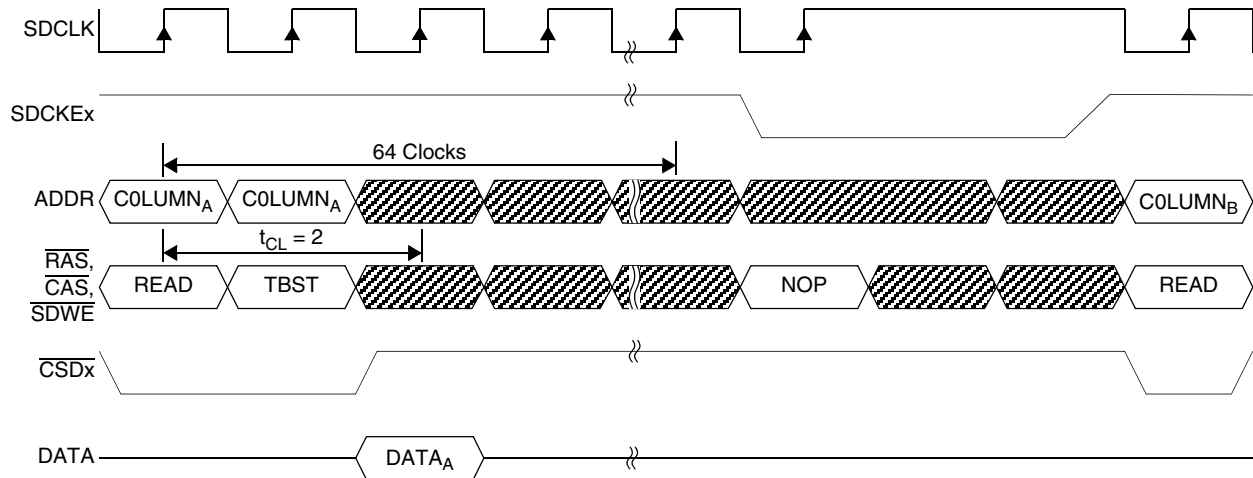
SDCLK

SDCKEx

64 Clocks

ADDR $\text{C0LUMN}_A$ $\text{C0LUMN}_A$ $\text{C0LUMN}_B$

$t_{CL} = 2$

$\overline{RAS}$, $\overline{CAS}$, $\overline{SDWE}$ READ TBST NOP READ

$\overline{CSDx}$

DATA $\text{DATA}_A$